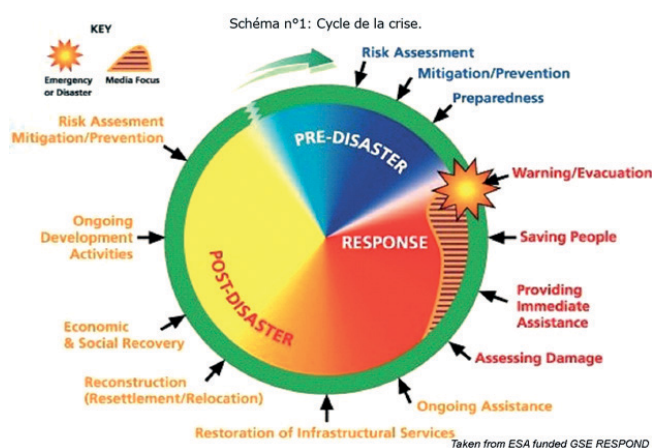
KEY

Emergency or Disaster

Media Focus

Schéma n°1: Cycle de la crise.

Risk Assessment

Mitigation/Prevention

Preparedness

Warning/Evacuation

Saving People

Providing Immediate Assistance

Assessing Damage

Ongoing Assistance

Restoration of Infrastructural Services

Reconstruction (Resettlement/Relocation)

Economic & Social Recovery

Ongoing Development Activities

Risk Assesment Mitigation/Prevention

PRE-DISASTER

RESPONSE

POST-DISASTER

Taken from ESA funded GSE RESPOND